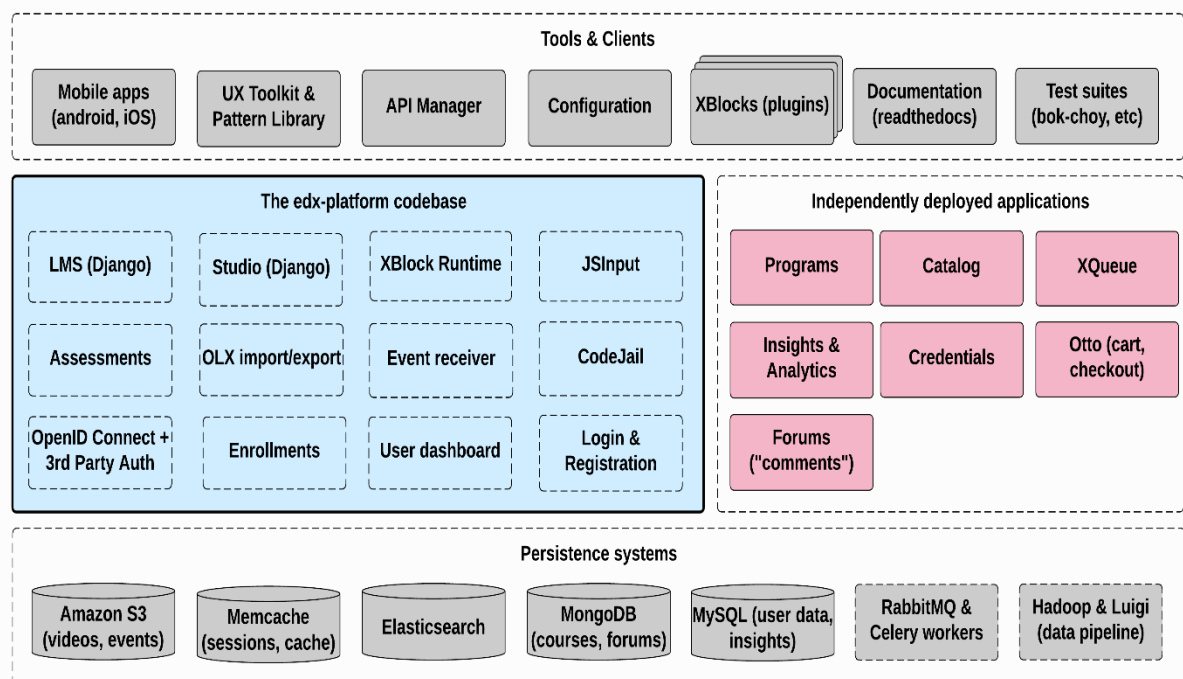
Tools & Clients

Mobile apps (android, iOS)

UX Toolkit & Pattern Library

API Manager

Configuration

XBlocks (plugins)

Documentation (readthedocs)

Test suites (bok-choy, etc)

The edx-platform codebase

LMS (Django)

Studio (Django)

XBlock Runtime

JSInput

Assessments

OLX import/export

Event receiver

CodeJail

OpenID Connect + 3rd Party Auth

Enrollments

User dashboard

Login & Registration

Independently deployed applications

Programs

Catalog

XQueue

Insights & Analytics

Credentials

Otto (cart, checkout)

Forums ("comments")

Persistence systems

Amazon S3 (videos, events)

Memcache (sessions, cache)

Elasticsearch

MongoDB (courses, forums)

MySQL (user data, insights)

RabbitMQ & Celery workers

Hadoop & Luigi (data pipeline)